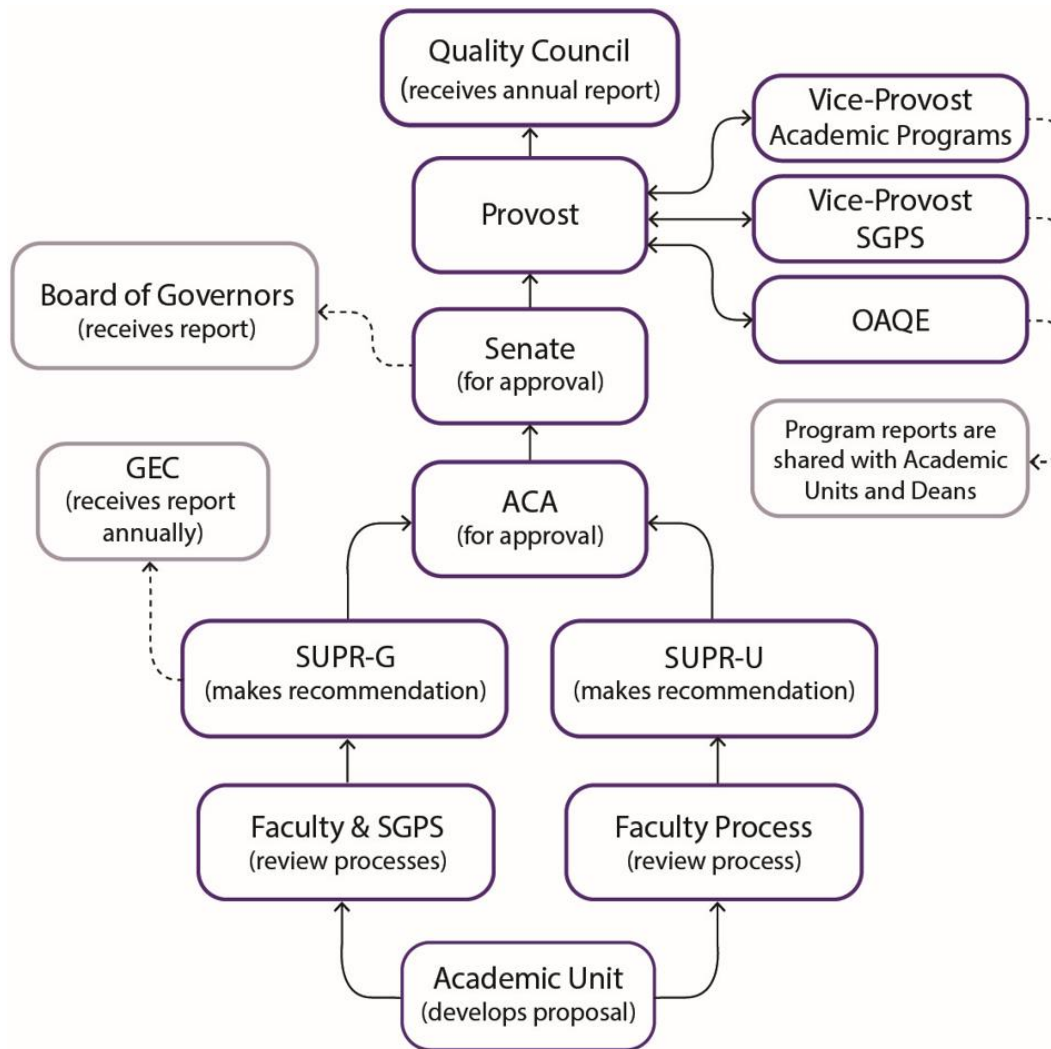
Quality Council
(receives annual report)

Vice-Provost
Academic Programs

Provost

Vice-Provost
SGPS

Board of Governors
(receives report)

OAQE

Senate
(for approval)

Program reports are shared with Academic Units and Deans

GEC
(receives report annually)

ACA
(for approval)

SUPR-G
(makes recommendation)

SUPR-U
(makes recommendation)

Faculty & SGPS
(review processes)

Faculty Process
(review process)

Academic Unit
(develops proposal)